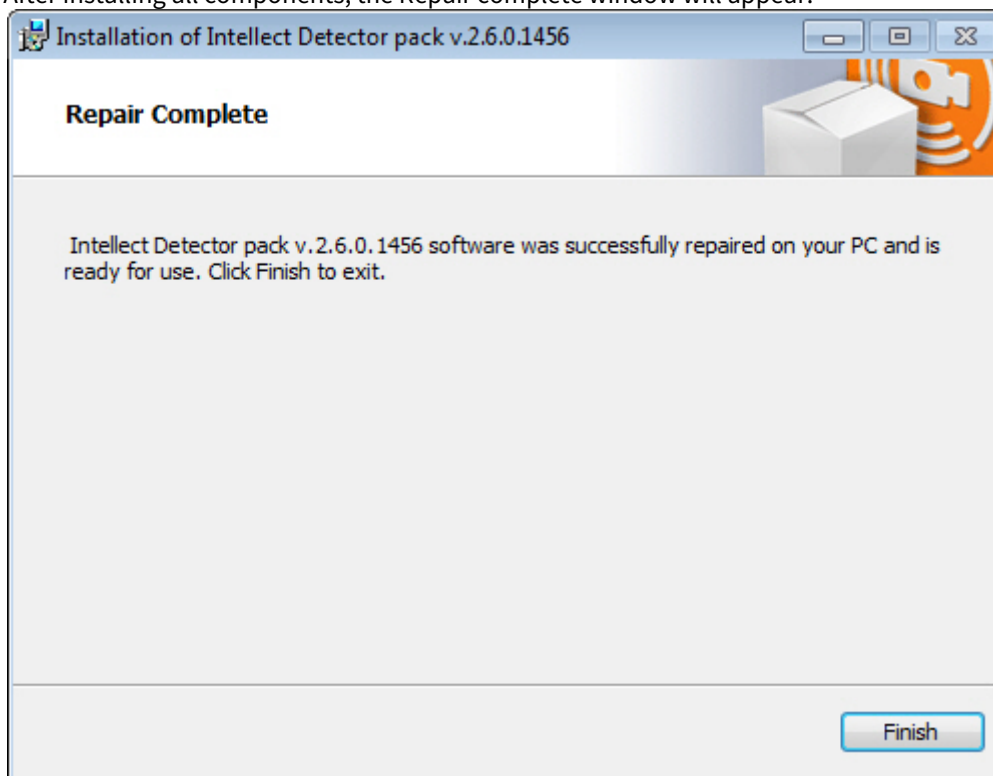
After installing all components, the Repair complete window will appear.

Installation of Intellect Detector pack v.2.6.0.1456

Repair Complete

Intellect Detector pack v.2.6.0.1456 software was successfully repaired on your PC and is ready for use. Click Finish to exit.

Finish